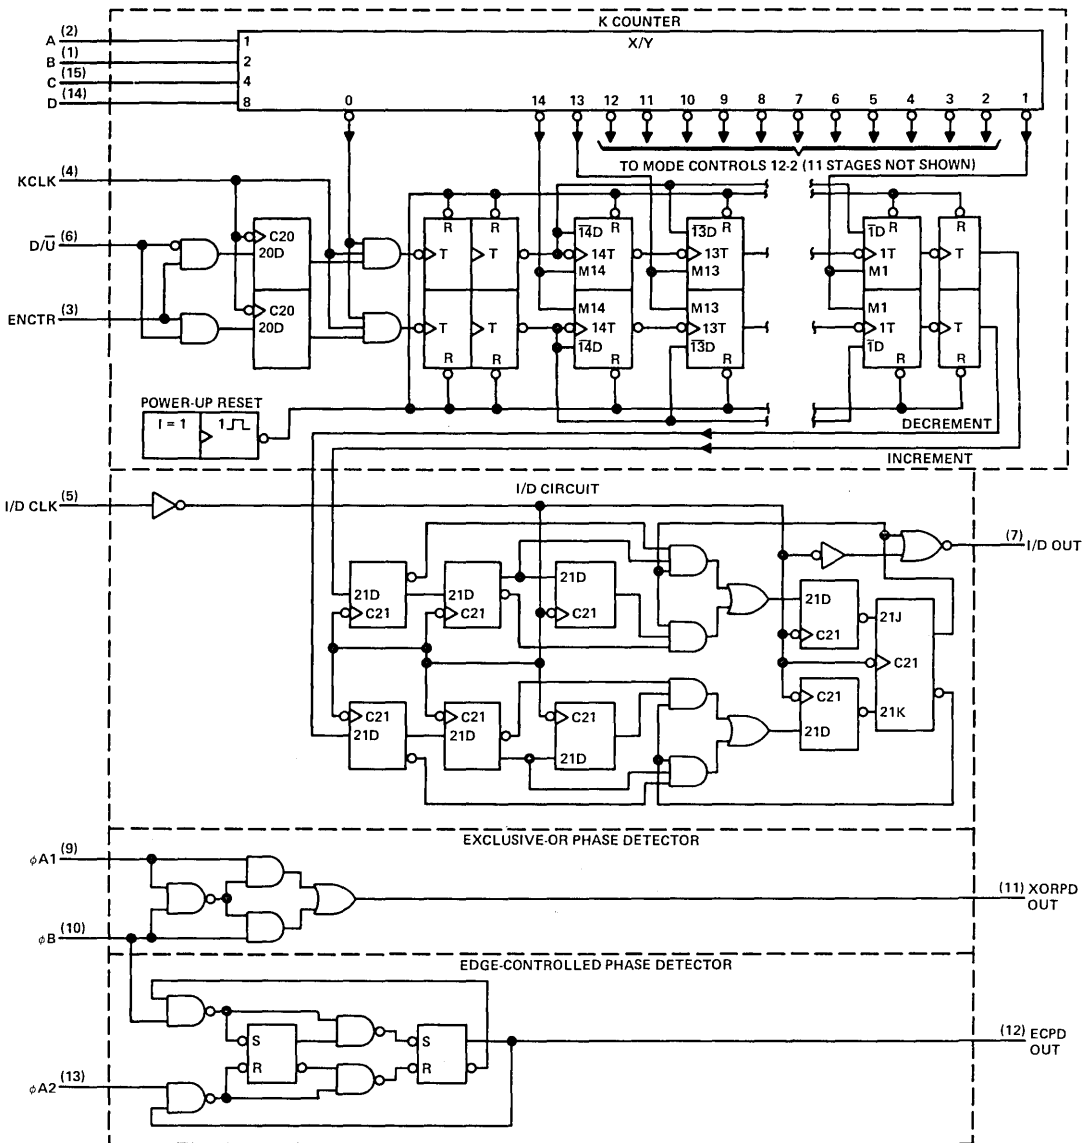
K COUNTER

X/Y

(2) A 1
(1) B 2
(15) C 4
(14) D 8

0 14 13 12 11 10 9 8 7 6 5 4 3 2 1

TO MODE CONTROLS 12-2 (11 STAGES NOT SHOWN)

(4) KCLK

(6) $D/\overline{U}$

(3) ENCTR

C20
20D
C20
20D

R T R T
T T R R

$\overline{14D}$ R
14T
M14
M14
14T
$\overline{14D}$ R

$\overline{13D}$ R
13T
M13
M13
13T
$\overline{13D}$ R

$\overline{1D}$ R
1T
M1
M1
1T
$\overline{1D}$ R

R T
T R

POWER-UP RESET
I = 1
1

DECREMENT

INCREMENT

(5) I/D CLK

I/D CIRCUIT

21D
C21
21D
C21
21D
C21
21D
C21
21J
C21
21K
C21
21D
C21
21D
C21
21D
C21
21D

(7) I/D OUT

EXCLUSIVE-OR PHASE DETECTOR

(9) $\phi$A1

(10) $\phi$B

(11) XORPD OUT

EDGE-CONTROLLED PHASE DETECTOR

S
R
S
R

(13) $\phi$A2

(12) ECPD OUT